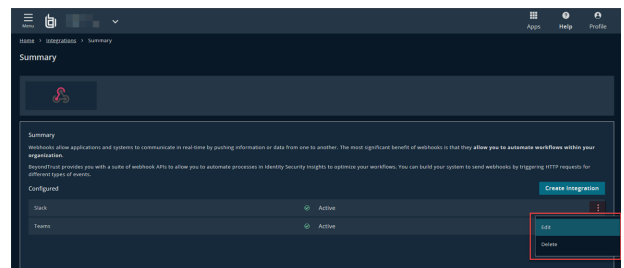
Menu

Apps Help Profile

Home > Integrations > Summary

Summary

Summary

Webhooks allow applications and systems to communicate in real-time by pushing information or data from one to another. The most significant benefit of webhooks is that they allow you to automate workflows within your organization.

BeyondTrust provides you with a suite of webhook APIs to allow you to automate processes in Identity Security Insights to optimize your workflows. You can build your system to send webhooks by triggering HTTP requests for different types of events.

Configured

Create Integration

Slack Active

Teams Active

Edit

Delete